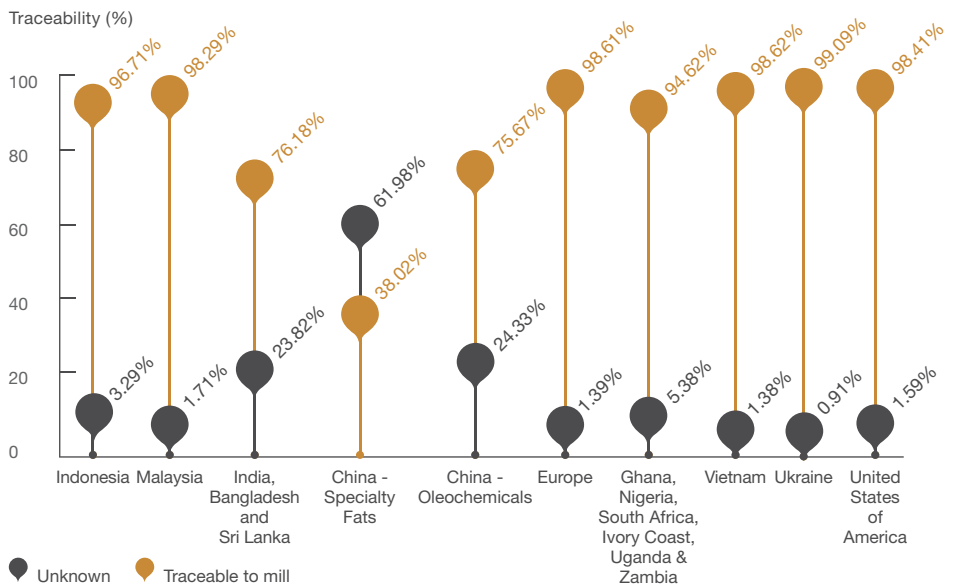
Traceability (%)

100
80
60
40
20
0

96.71%
3.29%
98.29%
1.71%
76.18%
23.82%
61.98%
38.02%
75.67%
24.33%
98.61%
1.39%
94.62%
5.38%
98.62%
1.38%
99.09%
0.91%
98.41%
1.59%

Indonesia
Malaysia
India, Bangladesh and Sri Lanka
China - Specialty Fats
China - Oleochemicals
Europe
Ghana, Nigeria, South Africa, Ivory Coast, Uganda & Zambia
Vietnam
Ukraine
United States of America

Unknown
Traceable to mill